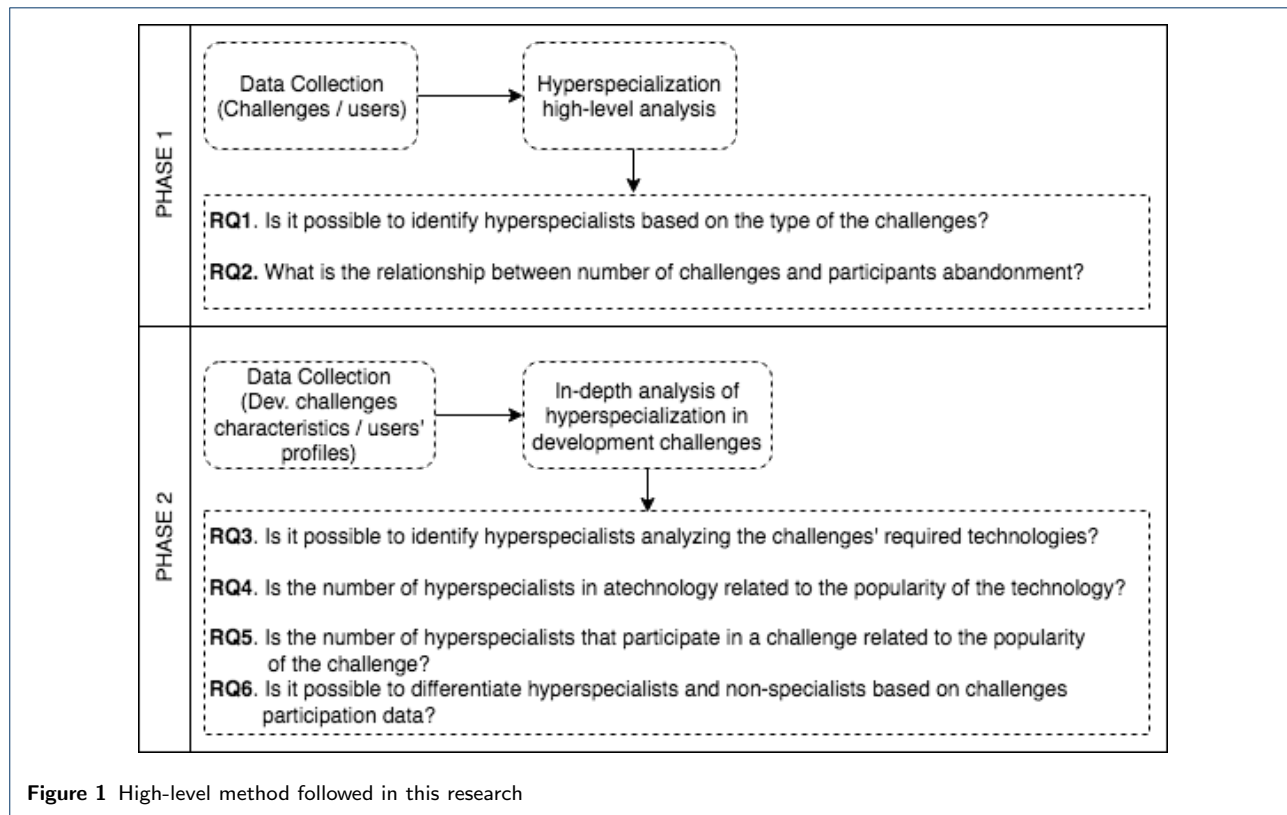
PHASE 1

Data Collection (Challenges / users)

Hyperspecialization high-level analysis

**RQ1**. Is it possible to identify hyperspecialists based on the type of the challenges?

**RQ2.** What is the relationship between number of challenges and participants abandonment?

PHASE 2

Data Collection (Dev. challenges characteristics / users' profiles)

In-depth analysis of hyperspecialization in development challenges

**RQ3**. Is it possible to identify hyperspecialists analyzing the challenges' required technologies?

**RQ4**. Is the number of hyperspecialists in atechnology related to the popularity of the technology?

**RQ5**. Is the number of hyperspecialists that participate in a challenge related to the popularity of the challenge?

**RQ6**. Is it possible to differentiate hyperspecialists and non-specialists based on challenges participation data?

**Figure 1** High-level method followed in this research